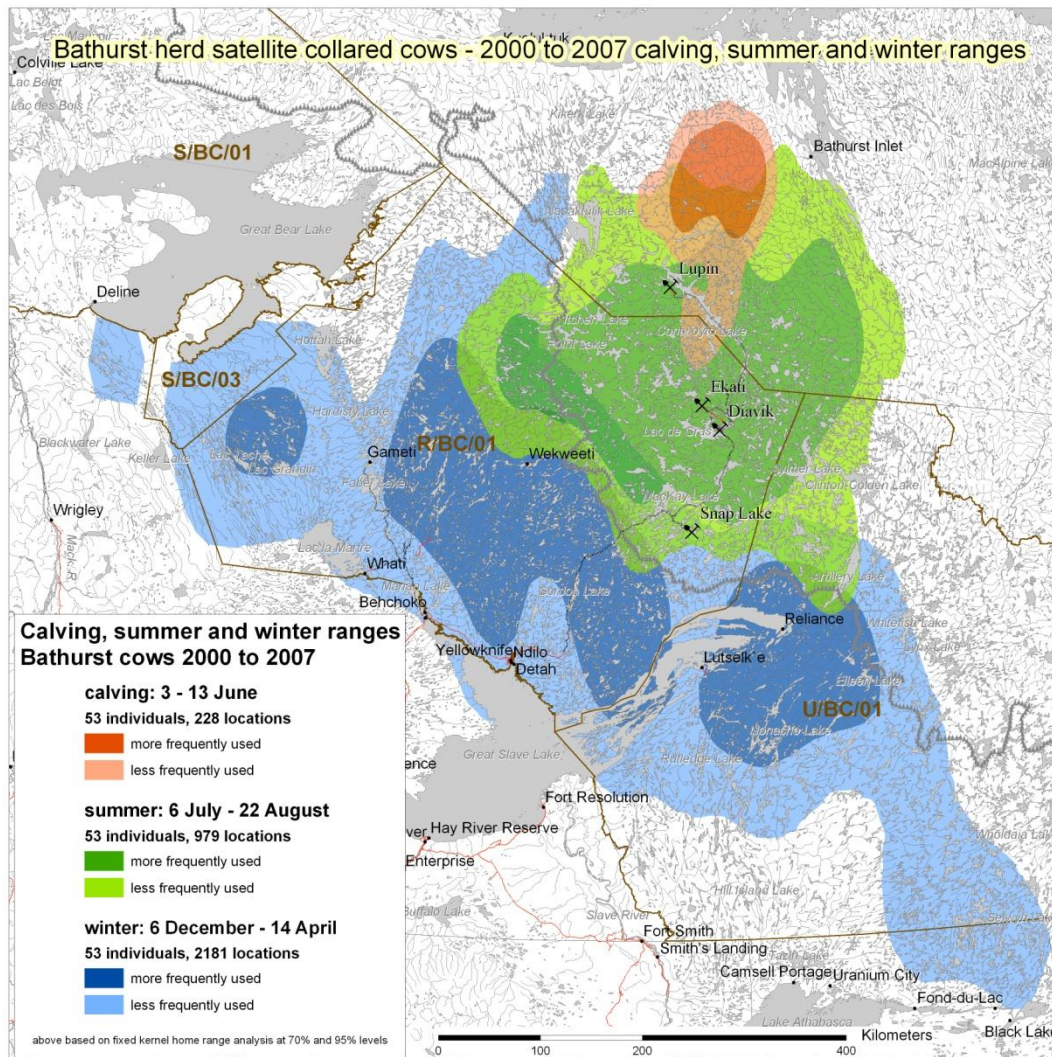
Bathurst herd satellite collared cows - 2000 to 2007 calving, summer and winter ranges

Colville Lake
Lac Belot
Lac des Bois
Kugluktuk
Kikerk Lake
Bathurst Inlet
MacAlpine Lake
S/BC/01
Great Bear Lake
Napaktulik Lake
Lupin
Deline
Kitchen Lake
Point Lake
Contwoyto Lake
Hottah Lake
S/BC/03
Ekati
Diavik
Hardisty Lake
Lac de Gras
Gameti
R/BC/01
Wekweeti
Blackwater Lake
Keller Lake
Lac Tache
Lac Grandin
Faber Lake
Aylmer Lake
Clinton-Colden Lake
Wrigley
Mackay Lake
Snap Lake
Lac la Martre
Whati
Marian Lake
Artillery Lake
Behchoko
Gordon Lake
Reliance
Whitefish Lake
Lynx Lake
Yellowknife
Ndilo
Detah
Lutselk'e
Eileen Lake
U/BC/01
Nonacho Lake
Great Slave Lake
Rutledge Lake
Fort Resolution
Hay River Reserve
Enterprise
Wholdaia Lake
Hill Island Lake
Buffalo Lake
Slave River
Fort Smith
Smith's Landing
Tazin Lake
Camsell Portage
Uranium City
Fond-du-Lac
Lake Athabasca
Black Lake

Calving, summer and winter ranges
Bathurst cows 2000 to 2007

calving: 3 - 13 June
53 individuals, 228 locations
more frequently used
less frequently used

summer: 6 July - 22 August
53 individuals, 979 locations
more frequently used
less frequently used

winter: 6 December - 14 April
53 individuals, 2181 locations
more frequently used
less frequently used

above based on fixed kernel home range analysis at 70% and 95% levels

0 100 200 400 Kilometers